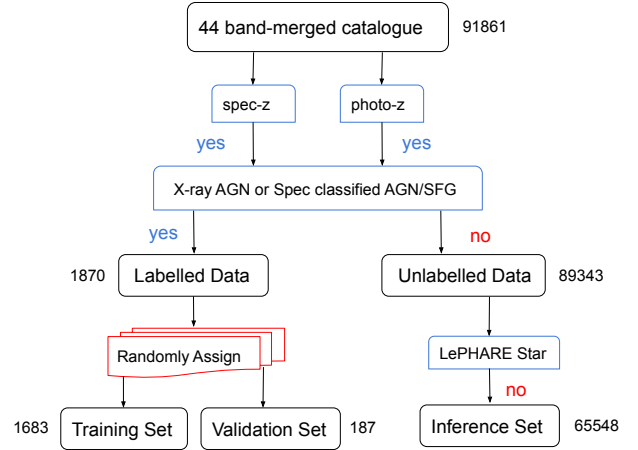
44 band-merged catalogue 91861

spec-z

photo-z

yes

yes

X-ray AGN or Spec classified AGN/SFG

yes

no

1870 Labelled Data

Unlabelled Data 89343

Randomly Assign

LePHARE Star

no

1683 Training Set

Validation Set 187

Inference Set 65548